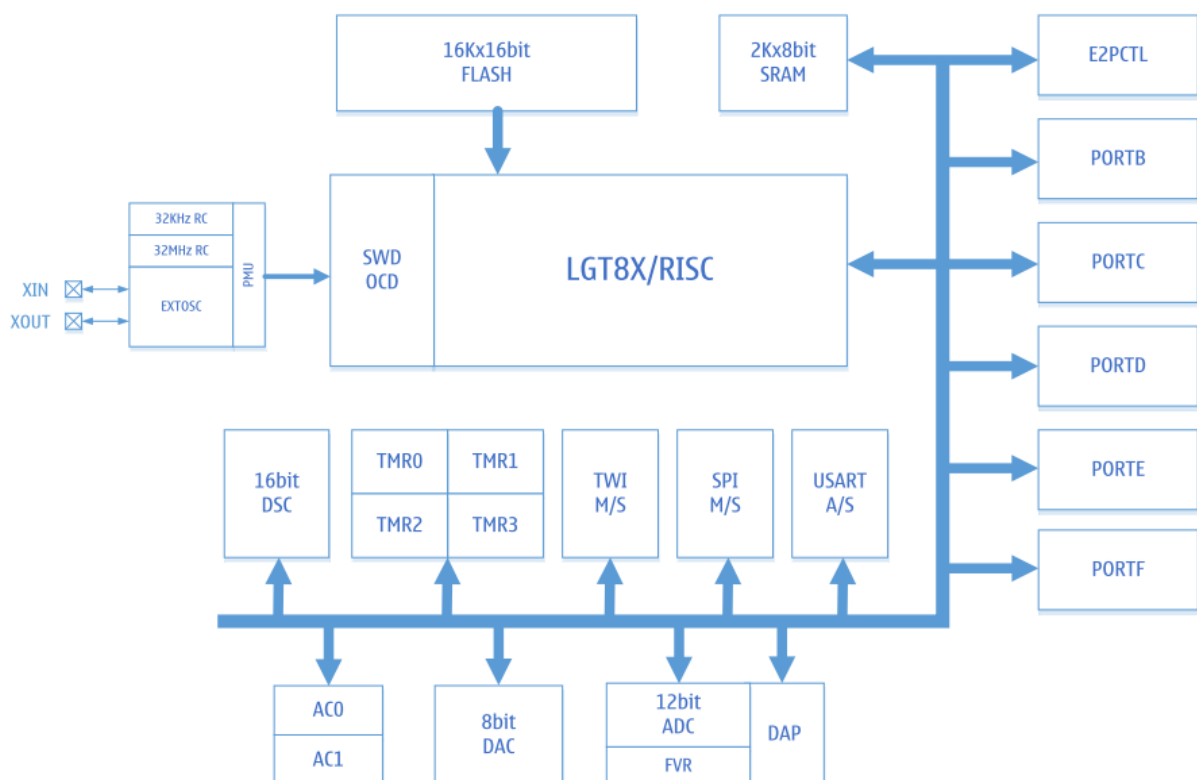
16Kx16bit
FLASH

2Kx8bit
SRAM

E2PCTL

PORTB

32KHz RC

32MHz RC

PMU

EXTOSC

XIN

XOUT

SWD
OCD

LGT8X/RISC

PORTC

PORTD

16bit
DSC

TMR0

TMR1

TMR2

TMR3

TWI
M/S

SPI
M/S

USART
A/S

PORTE

PORTF

AC0

AC1

8bit
DAC

12bit
ADC

FVR

DAP